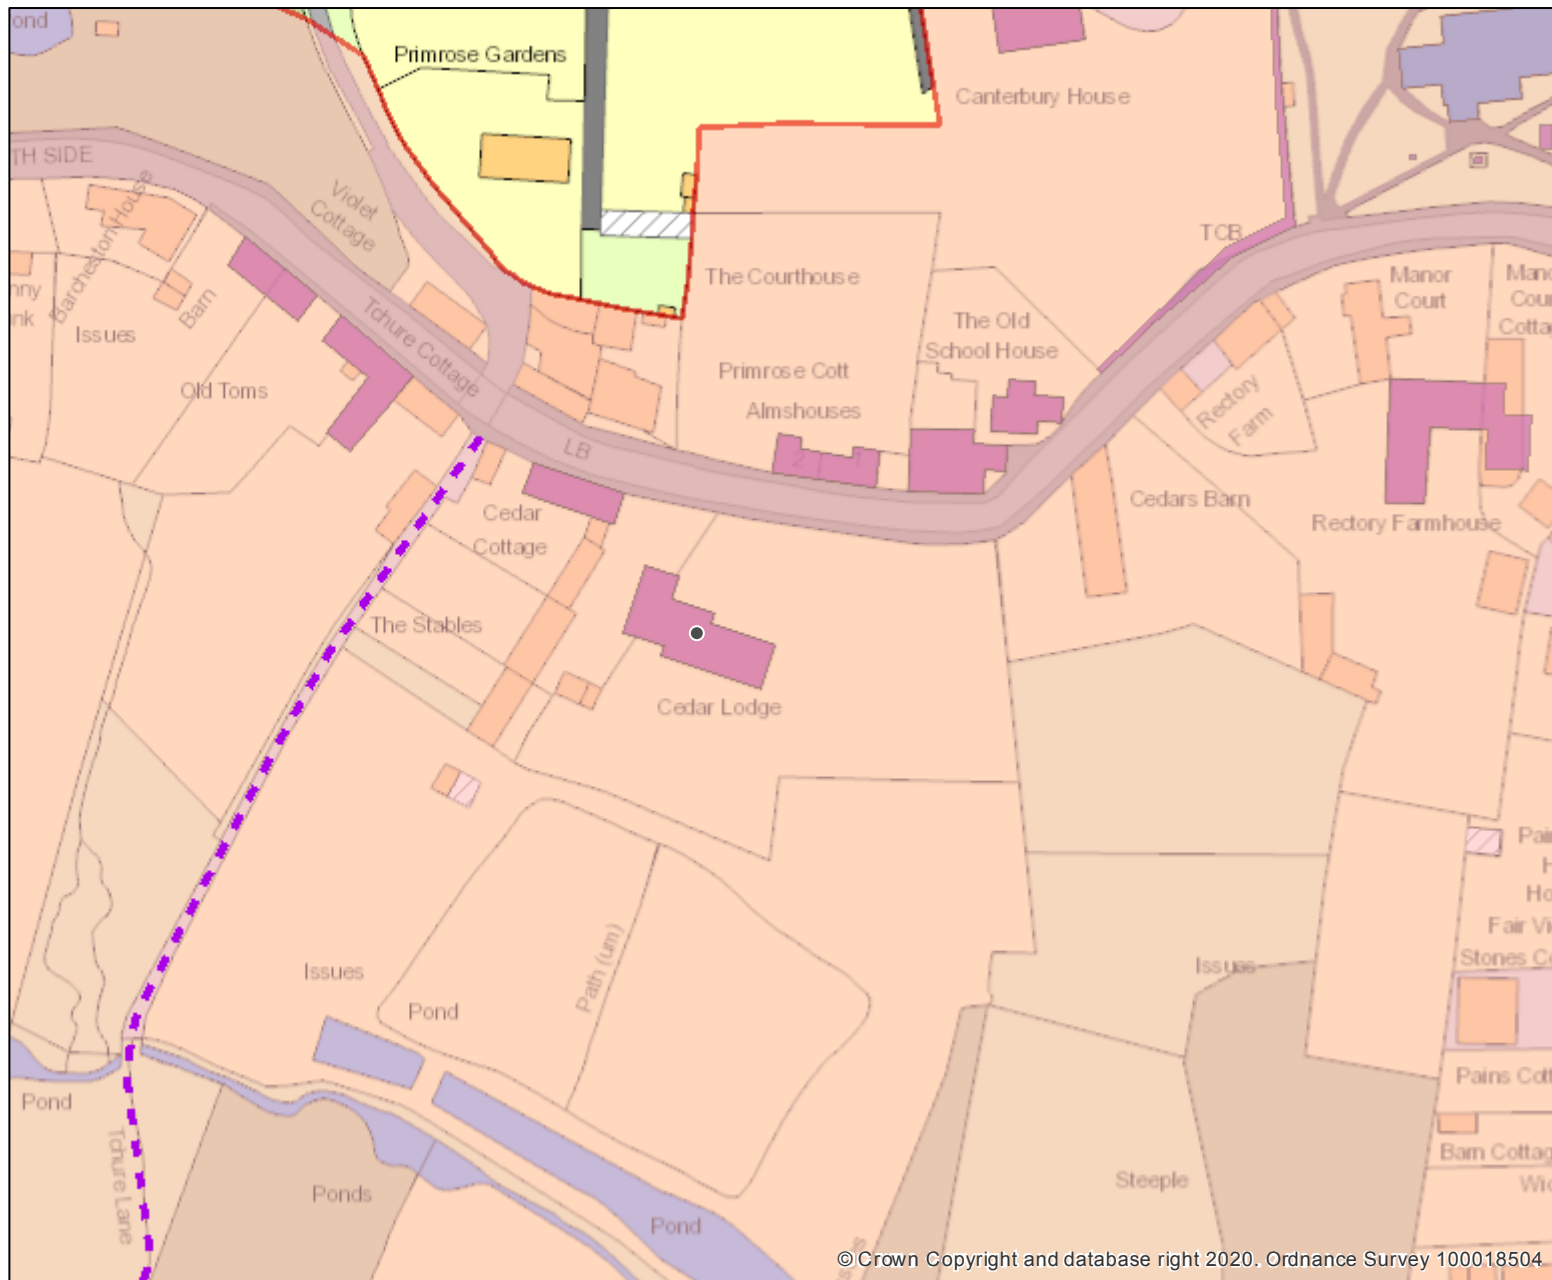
ond
Primrose Gardens
Canterbury House
TH SIDE
Violet Cottage
Barchetton House
nny
nk
Issues
Barn
Old Toms
Tchure Cottage
TCB
The Courthouse
The Old School House
Manor Court
Mano Cou Cotta
Primrose Cott
Almshouses
Rectory Farm
LB
2
1
Cedar Cottage
Cedars Barn
Rectory Farmhouse
The Stables
Cedar Lodge
Pai
H
Ho
Fair Vi
Stones C
Issues
Issues
Pond
Path (um)
Pond
Tchure Lane
Ponds
Pond
Steeple
Pains Cott
Barn Cottag
Wi
© Crown Copyright and database right 2020. Ordnance Survey 100018504